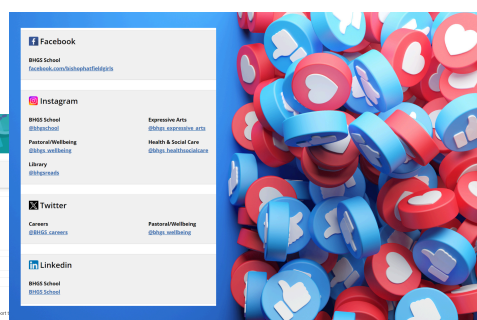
Facebook

BHGS School
facebook.com/bishophatfieldgirls

Instagram

BHGS School
@bhgschool

Expressive Arts
@bhgs_expressive_arts

Pastoral/Wellbeing
@bhgs_wellbeing

Health & Social Care
@bhgs_healthsocialcare

Library
@bhgsreads

Twitter

Careers
@BHGS_careers

Pastoral/Wellbeing
@bhgs_wellbeing

Linkedin

BHGS School
BHGS School